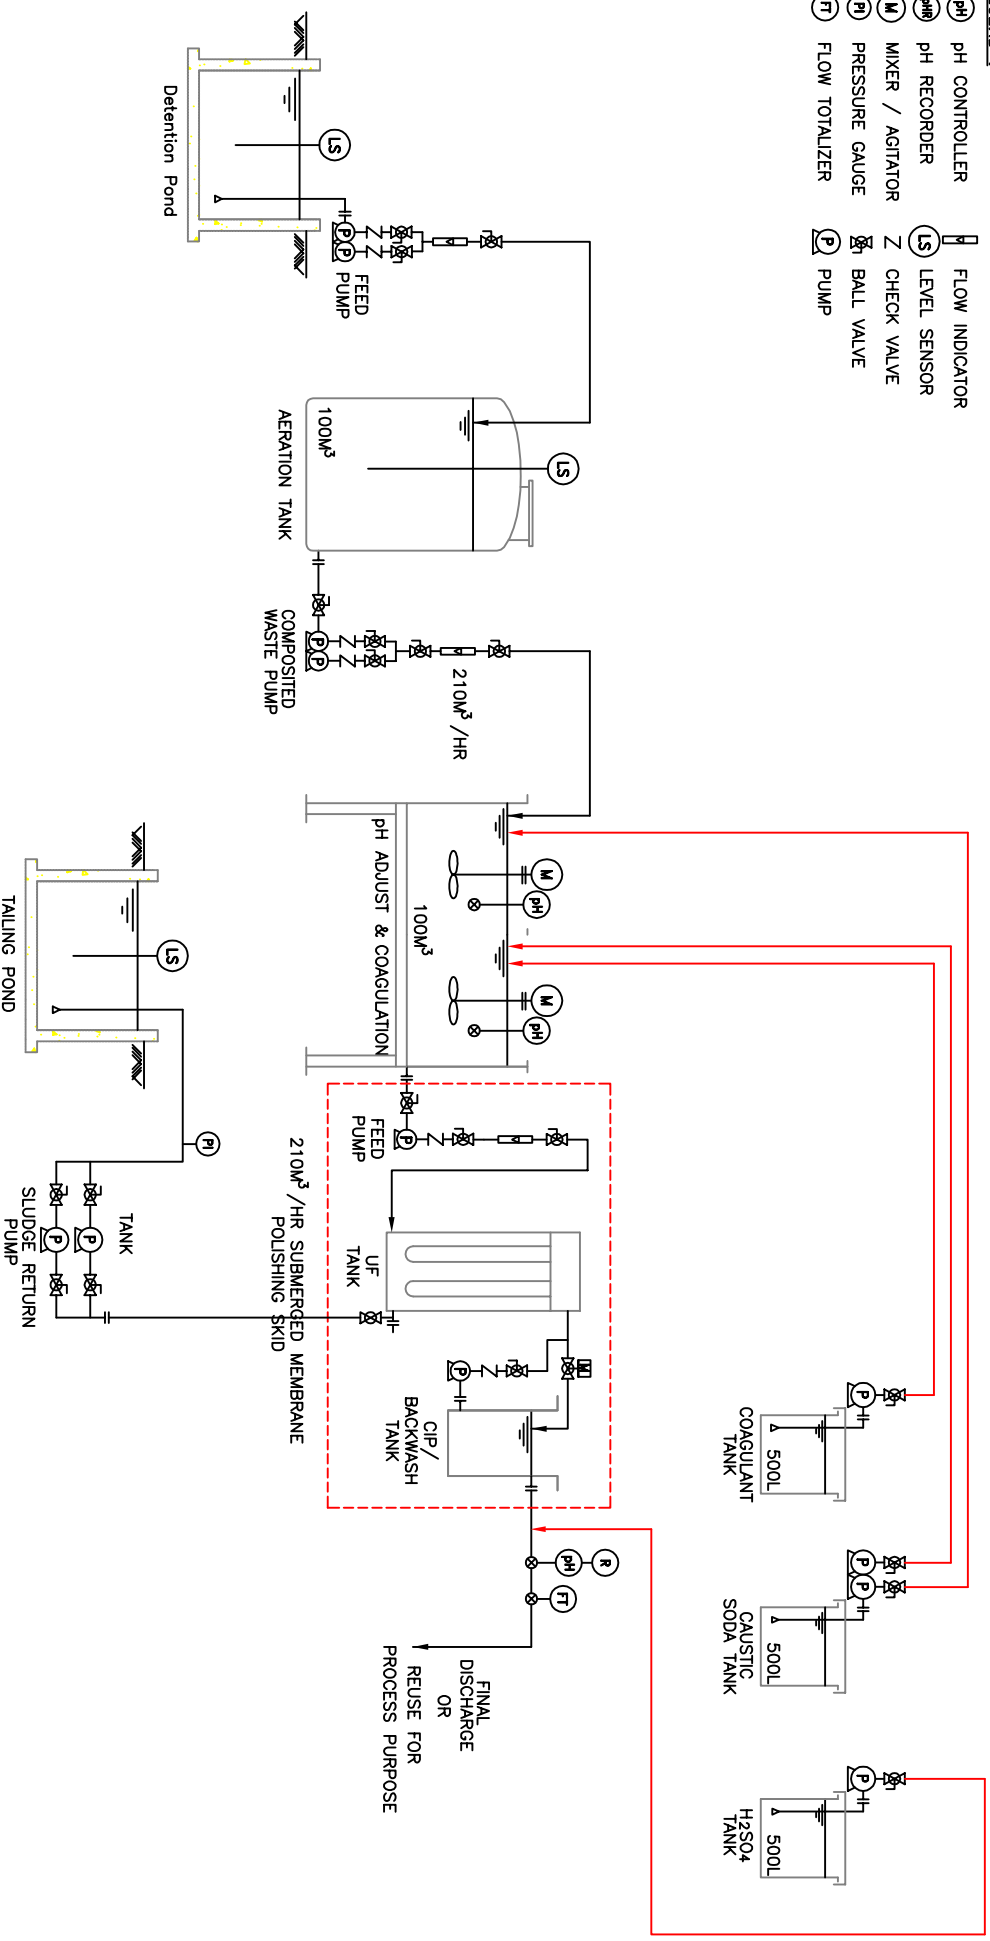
pH pH CONTROLLER
pHR pH RECORDER
M MIXER / AGITATOR
PI PRESSURE GAUGE
FT FLOW TOTALIZER
FLOW INDICATOR
LS LEVEL SENSOR
CHECK VALVE
BALL VALVE
P PUMP

Detention Pond
LS
FEED PUMP
P P

100M³
AERATION TANK
LS
COMPOSITED WASTE PUMP
P P
210M³ /HR

100M³
pH ADJUST & COAGULATION
M
pH
M
pH

TAILING POND
LS
PI
FEED PUMP
P
210M³ /HR SUBMERGED MEMBRANE POLISHING SKID
UF TANK
TANK
SLUDGE RETURN PUMP
P P
M
P
CIP/ BACKWASH TANK

500L
COAGULANT TANK
P
500L
CAUSTIC SODA TANK
P P
500L
H2SO4 TANK
P

R
pH
FT
FINAL DISCHARGE OR REUSE FOR PROCESS PURPOSE